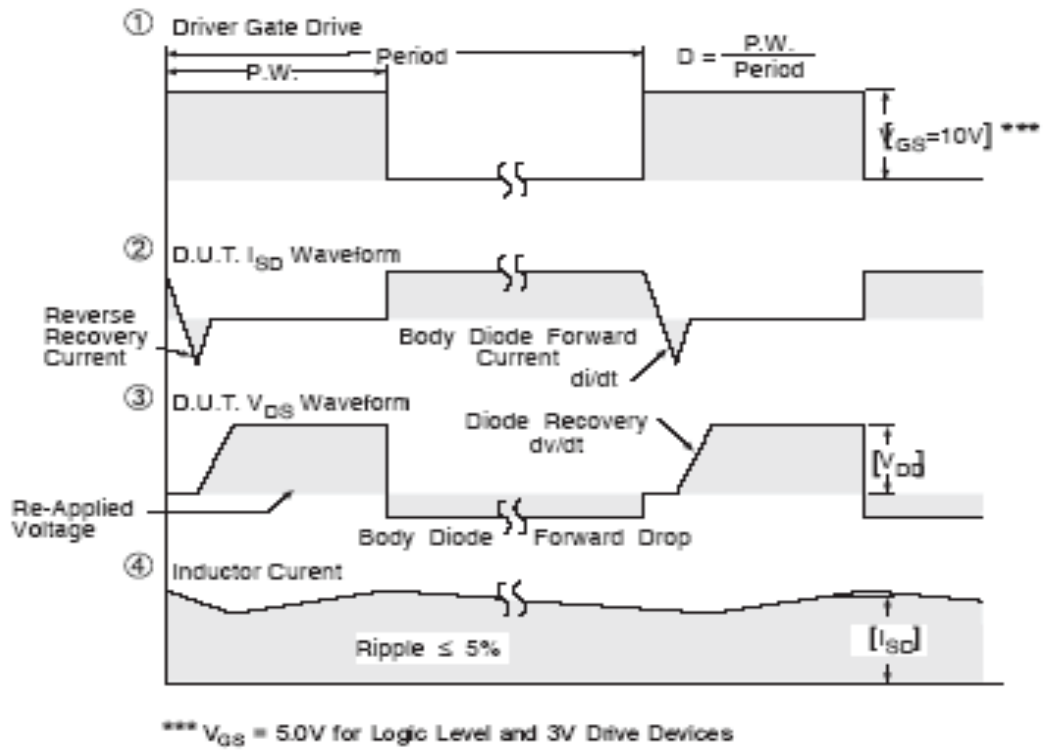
① Driver Gate Drive

P.W.

Period

$D = \frac{P.W.}{Period}$

$[V_{GS}=10V]$ ***

② D.U.T. $I_{SD}$ Waveform

Reverse Recovery Current

Body Diode Forward Current

di/dt

③ D.U.T. $V_{DS}$ Waveform

Diode Recovery dv/dt

$[V_{DD}]$

Re-Applied Voltage

Body Diode Forward Drop

④ Inductor Curent

Ripple ≤ 5%

$[I_{SD}]$

*** $V_{GS}$ = 5.0V for Logic Level and 3V Drive Devices